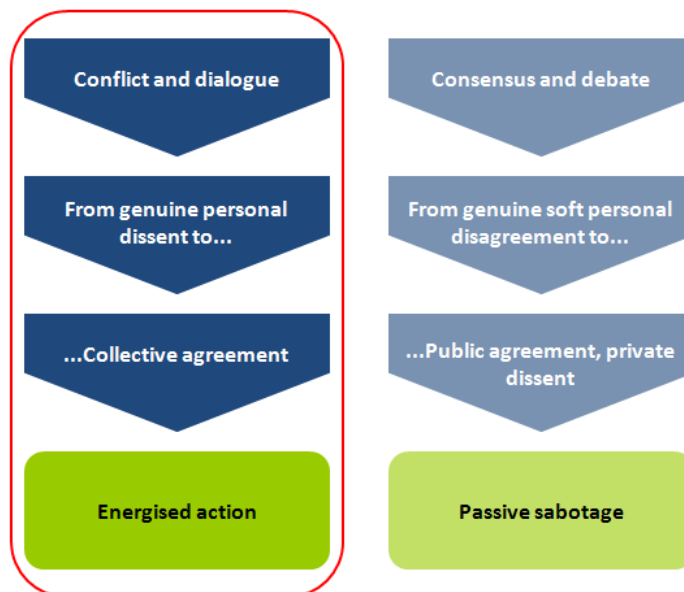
Conflict and dialogue

From genuine personal dissent to...

...Collective agreement

Energised action

Consensus and debate

From genuine soft personal disagreement to...

...Public agreement, private dissent

Passive sabotage